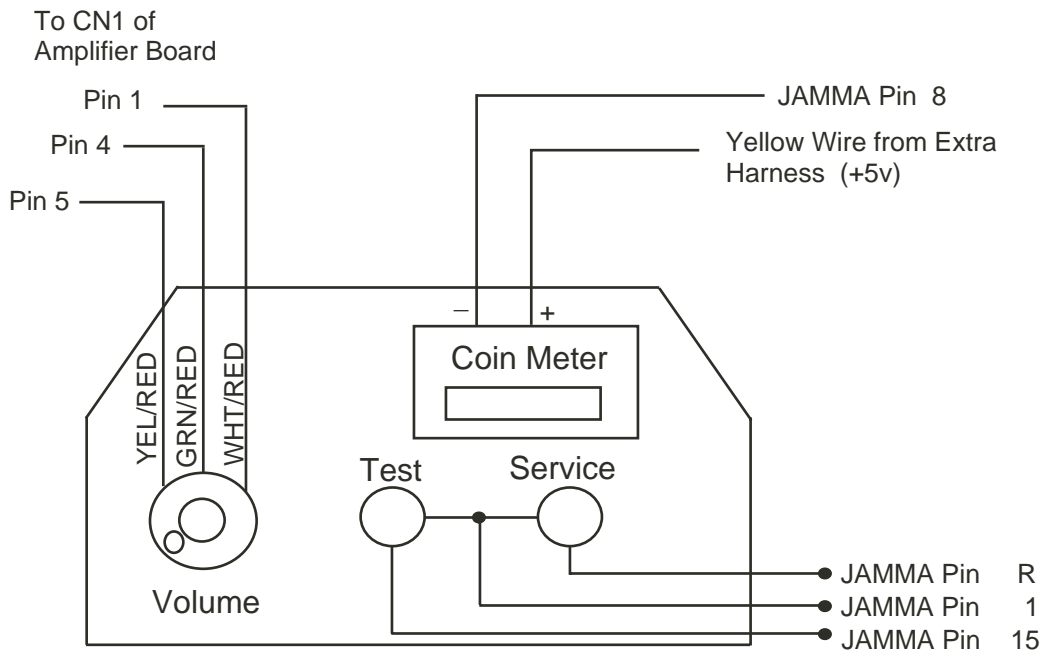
To CN1 of Amplifier Board

Pin 1

Pin 4

Pin 5

JAMMA Pin 8

Yellow Wire from Extra Harness (+5v)

–

+

Coin Meter

YEL/RED

GRN/RED

WHT/RED

Test

Service

Volume

JAMMA Pin R

JAMMA Pin 1

JAMMA Pin 15